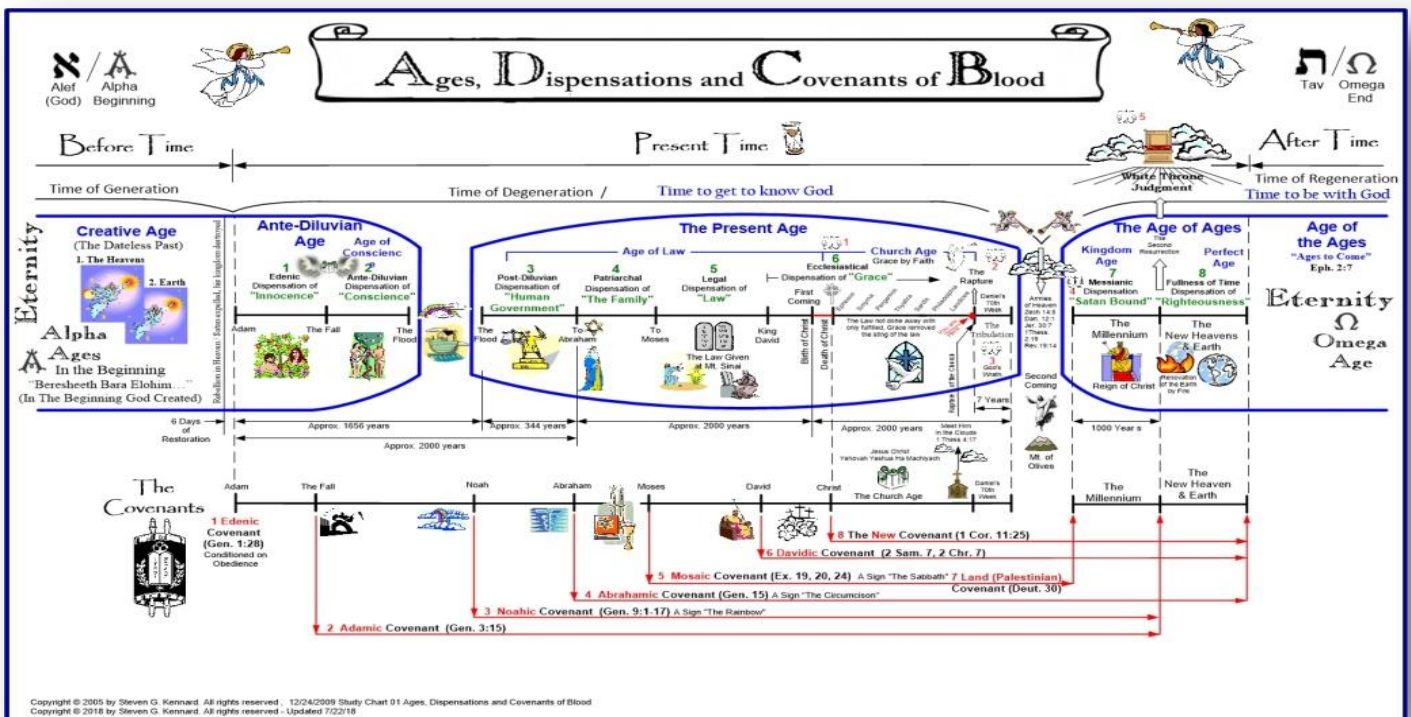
Ages, Dispensations and Covenants of Blood

א / A
Alef (God) Alpha Beginning

ת / Ω
Tav Omega End

Before Time
Present Time
After Time

Time of Generation
Time of Degeneration / Time to get to know God
Time of Regeneration
Time to be with God

White Throne Judgment

Eternity

Creative Age
(The Dateless Past)
1. The Heavens
2. Earth

Alpha
Ages
In the Beginning
"Beresheeth Bara Elohim..."
(In The Beginning God Created)

Rebellion in Heaven: Satan expelled, his kingdom destroyed

Ante-Diluvian Age
Age of Conscienc
1 Edenic Dispensation of "Innocence"
2 Ante-Diluvian Dispensation of "Conscience"

Adam The Fall The Flood

The Present Age
Age of Law
3 Post-Diluvian Dispensation of "Human Government"
4 Patriarchal Dispensation of "The Family"
5 Legal Dispensation of "Law"
6 Ecclesiastical Dispensation of "Grace"
Church Age
Grace by Faith

The Flood To Abraham To Moses King David First Coming
Birth of Christ Death of Christ
The Law Given at Mt. Sinai
The Law not done away with only fulfilled. Grace removed the sting of the law
The Rapture
Daniel's 70th Week
The Tribulation
God's Wrath
Rapture of the Church

Armies of Heaven Zech 14:5 Dan. 12:1 Jer. 30:7 1Thess. 2:19 Rev.19:14

Second Coming
Mt. of Olives

The Age of Ages
Kingdom Age
The Second Resurrection
Perfect Age
7 Messianic Dispensation "Satan Bound"
8 Fullness of Time Dispensation of "Righteousness"
The Millennium
Reign of Christ
The New Heavens & Earth
Renovation of the Earth by Fire

Age of the Ages
"Ages to Come"
Eph. 2:7

Eternity
Ω
Omega
Age

6 Days of Restoration
Approx. 1656 years
Approx. 344 years
Approx. 2000 years
Approx. 2000 years
Approx. 2000 years
7 Years
1000 Year s

Meet Him in the Clouds 1 Thess 4:17
Jesus Christ Yehovah Yeshua Ha Machiyach
The Church Age
Daniel's 70th Week

The Covenants
Adam The Fall Noah Abraham Moses David Christ
The Millennium
The New Heaven & Earth

1 Edenic Covenant (Gen. 1:28) Conditioned on Obedience
8 The New Covenant (1 Cor. 11:25)
6 Davidic Covenant (2 Sam. 7, 2 Chr. 7)
5 Mosaic Covenant (Ex. 19, 20, 24) A Sign "The Sabbath"
7 Land (Palestinian) Covenant (Deut. 30)
4 Abrahamic Covenant (Gen. 15) A Sign "The Circumcision"
3 Noahic Covenant (Gen. 9:1-17) A Sign "The Rainbow"
2 Adamic Covenant (Gen. 3:15)

Copyright © 2005 by Steven G. Kennard. All rights reserved . 12/24/2009 Study Chart 01 Ages, Dispensations and Covenants of Blood
Copyright © 2018 by Steven G. Kennard. All rights reserved - Updated 7/22/18